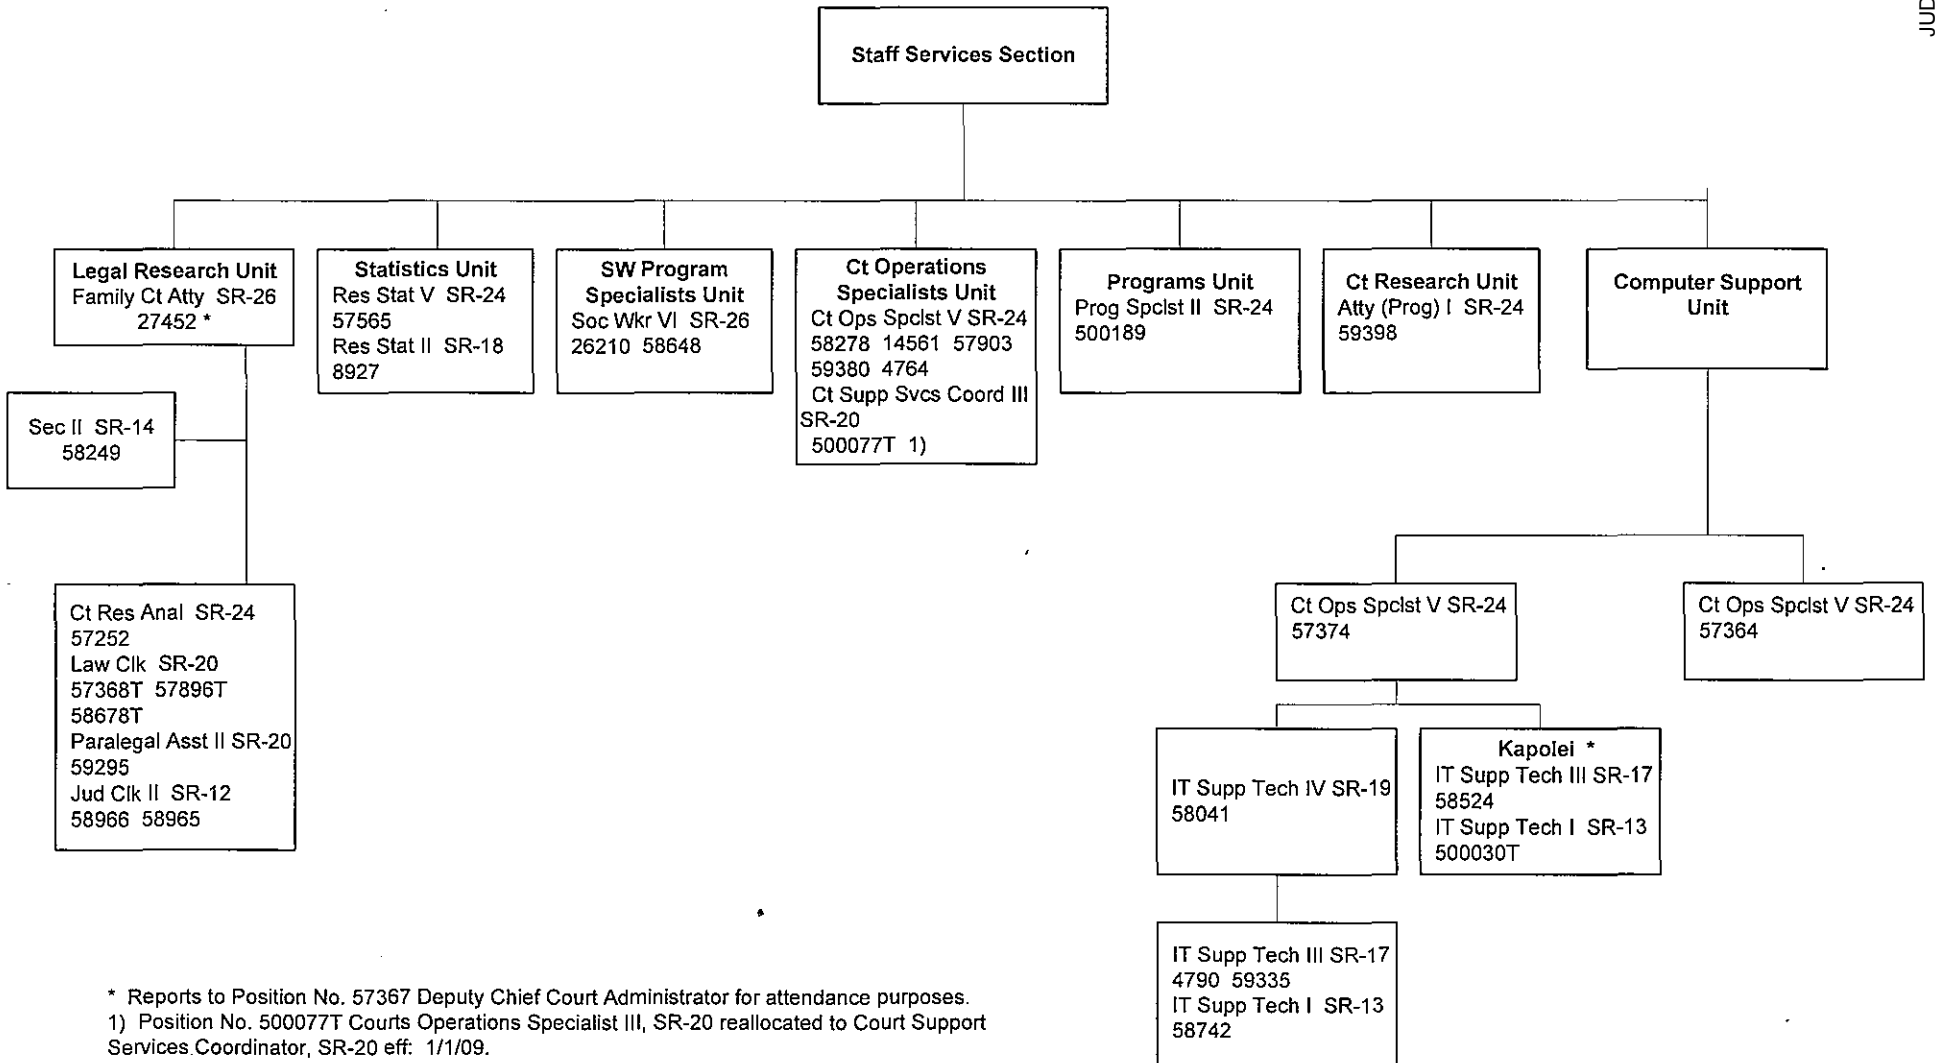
JUD

Staff Services Section

Legal Research Unit
Family Ct Atty SR-26
27452 *

Sec II SR-14
58249

Ct Res Anal SR-24
57252
Law Clk SR-20
57368T 57896T
58678T
Paralegal Asst II SR-20
59295
Jud Clk II SR-12
58966 58965

Statistics Unit
Res Stat V SR-24
57565
Res Stat II SR-18
8927

SW Program Specialists Unit
Soc Wkr VI SR-26
26210 58648

Ct Operations Specialists Unit
Ct Ops Spclst V SR-24
58278 14561 57903
59380 4764
Ct Supp Svcs Coord III SR-20
500077T 1)

Programs Unit
Prog Spclst II SR-24
500189

Ct Research Unit
Atty (Prog) I SR-24
59398

Computer Support Unit

Ct Ops Spclst V SR-24
57374

Ct Ops Spclst V SR-24
57364

IT Supp Tech IV SR-19
58041

Kapolei *
IT Supp Tech III SR-17
58524
IT Supp Tech I SR-13
500030T

IT Supp Tech III SR-17
4790 59335
IT Supp Tech I SR-13
58742

* Reports to Position No. 57367 Deputy Chief Court Administrator for attendance purposes.
1) Position No. 500077T Courts Operations Specialist III, SR-20 reallocated to Court Support Services Coordinator, SR-20 eff: 1/1/09.